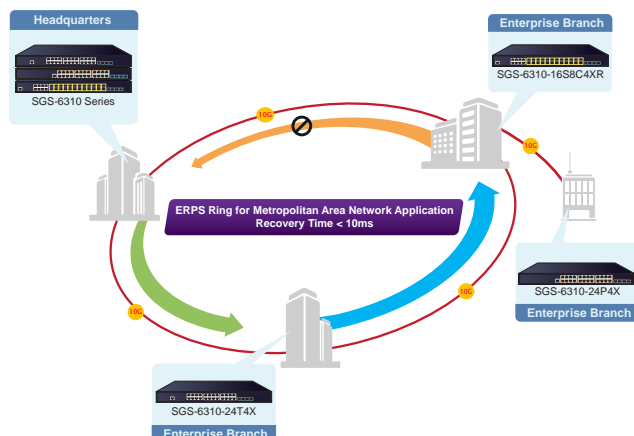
Headquarters

SGS-6310 Series

Enterprise Branch

SGS-6310-16S8C4XR

10G

10G

ERPS Ring for Metropolitan Area Network Application
Recovery Time < 10ms

10G

10G

SGS-6310-24P4X

Enterprise Branch

SGS-6310-24T4X

Enterprise Branch